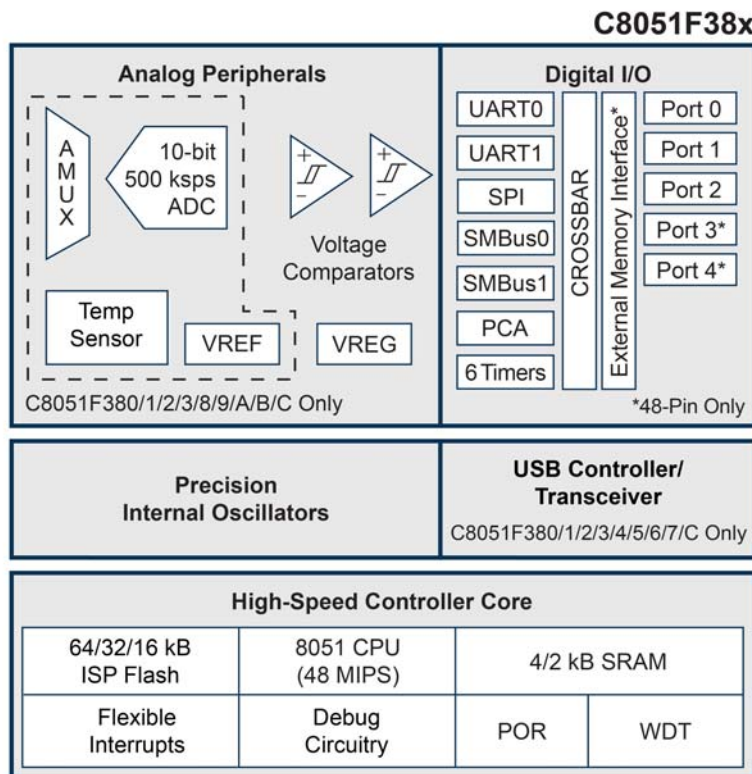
C8051F38x

Analog Peripherals

A M U X

10-bit 500 ksps ADC

+ −

+ −

Voltage Comparators

Temp Sensor

VREF

VREG

C8051F380/1/2/3/8/9/A/B/C Only

Digital I/O

UART0

UART1

SPI

SMBus0

SMBus1

PCA

6 Timers

CROSSBAR

External Memory Interface*

Port 0

Port 1

Port 2

Port 3*

Port 4*

*48-Pin Only

Precision Internal Oscillators

USB Controller/ Transceiver

C8051F380/1/2/3/4/5/6/7/C Only

High-Speed Controller Core

| 64/32/16 kB ISP Flash | 8051 CPU (48 MIPS) | 4/2 kB SRAM | |
|---|---|---|---|
| Flexible Interrupts | Debug Circuitry | POR | WDT |